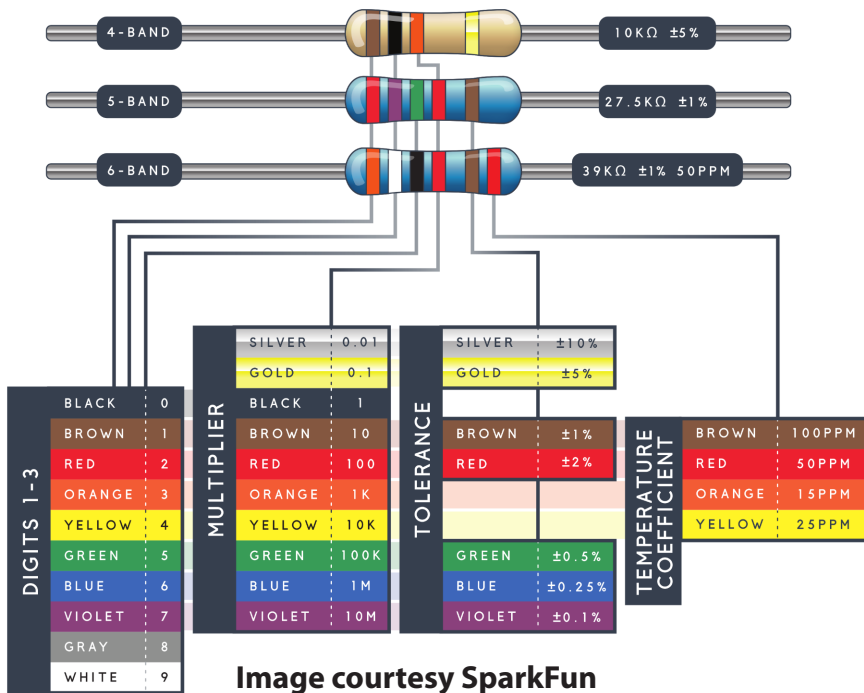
4-BAND
10KΩ ±5%
5-BAND
27.5KΩ ±1%
6-BAND
39KΩ ±1% 50PPM

DIGITS 1-3

| | |
|---|---|
| BLACK | 0 |
| BROWN | 1 |
| RED | 2 |
| ORANGE | 3 |
| YELLOW | 4 |
| GREEN | 5 |
| BLUE | 6 |
| VIOLET | 7 |
| GRAY | 8 |
| WHITE | 9 |

MULTIPLIER

| | |
|---|---|
| SILVER | 0.01 |
| GOLD | 0.1 |
| BLACK | 1 |
| BROWN | 10 |
| RED | 100 |
| ORANGE | 1K |
| YELLOW | 10K |
| GREEN | 100K |
| BLUE | 1M |
| VIOLET | 10M |

TOLERANCE

| | |
|---|---|
| SILVER | ±10% |
| GOLD | ±5% |
| BROWN | ±1% |
| RED | ±2% |
| GREEN | ±0.5% |
| BLUE | ±0.25% |
| VIOLET | ±0.1% |

TEMPERATURE COEFFICIENT

| | |
|---|---|
| BROWN | 100PPM |
| RED | 50PPM |
| ORANGE | 15PPM |
| YELLOW | 25PPM |

Image courtesy SparkFun